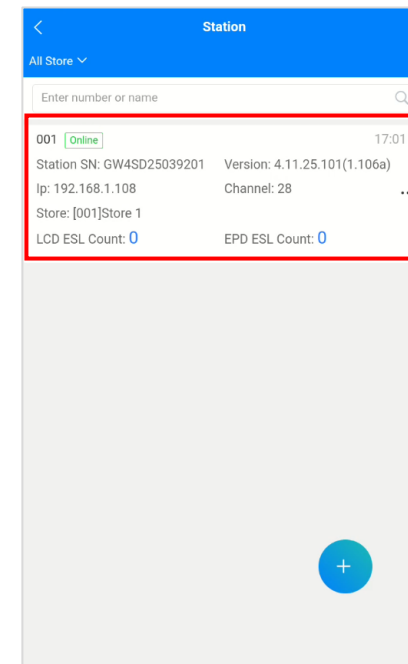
Station

All Store

Enter number or name

001 Online 17:01

Station SN: GW4SD25039201 Version: 4.11.25.101(1.106a)

Ip: 192.168.1.108 Channel: 28

Store: [001]Store 1

LCD ESL Count: 0 EPD ESL Count: 0

+